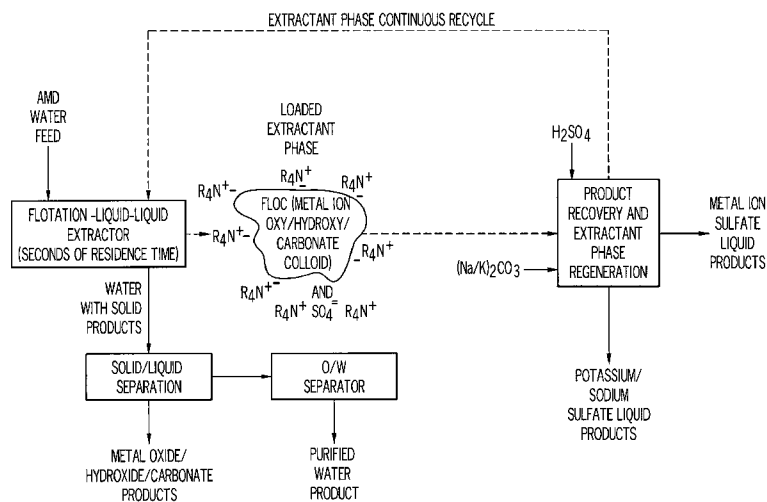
EXTRACTANT PHASE CONTINUOUS RECYCLE

AMD WATER FEED

LOADED EXTRACTANT PHASE

$H_2SO_4$

FLOTATION -LIQUID-LIQUID EXTRACTOR (SECONDS OF RESIDENCE TIME)

$R_4N^+$-

$R_4N^+$

$R_4N^+$

FLOC (METAL ION OXY/HYDROXY/ CARBONATE COLLOID)

-$R_4N^+$

$R_4N^+$-

AND

$R_4N^+$ $SO_4^=$ $R_4N^+$

PRODUCT RECOVERY AND EXTRACTANT PHASE REGENERATION

METAL ION SULFATE LIQUID PRODUCTS

$(Na/K)_2CO_3$

WATER WITH SOLID PRODUCTS

SOLID/LIQUID SEPARATION

O/W SEPARATOR

POTASSIUM/ SODIUM SULFATE LIQUID PRODUCTS

METAL OXIDE/ HYDROXIDE/CARBONATE PRODUCTS

PURIFIED WATER PRODUCT